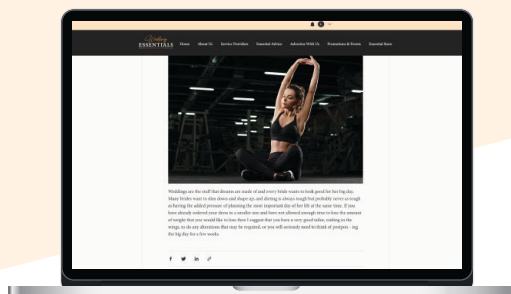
Wedding ESSENTIALS

Home About Us Service Providers Essential Advice Advertise With Us Promotions & Events Essential Store

Weddings are the stuff that dreams are made of and every bride wants to look good for her big day. Many brides want to slim down and shape up, and dieting is always tough but probably never as tough as having the added pressure of planning the most important day of her life at the same time. If you have already ordered your dress in a smaller size and have not allowed enough time to lose the amount of weight that you would like to lose then I suggest that you have a very good tailor, waiting in the wings, to do any alterations that may be required, or you will seriously need to think of postponing the big day for a few weeks.